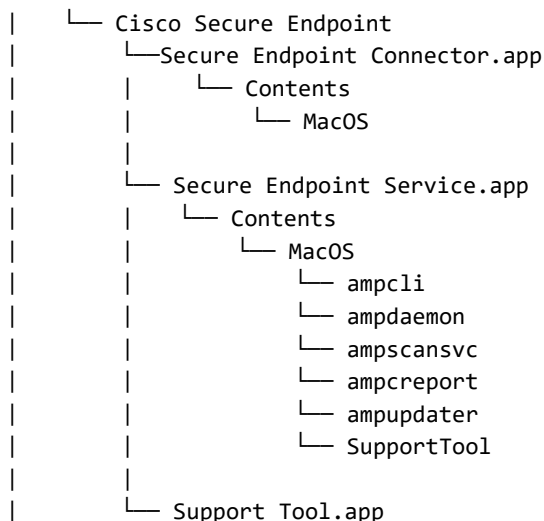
|   └── Cisco Secure Endpoint
|       └──Secure Endpoint Connector.app
|       |     └── Contents
|       |         └── MacOS
|       |
|       └── Secure Endpoint Service.app
|       |   └── Contents
|       |       └── MacOS
|       |           └── ampcli
|       |           └── ampdaemon
|       |           └── ampscansvc
|       |           └── ampcreport
|       |           └── ampupdater
|       |           └── SupportTool
|       |
|       └── Support Tool.app